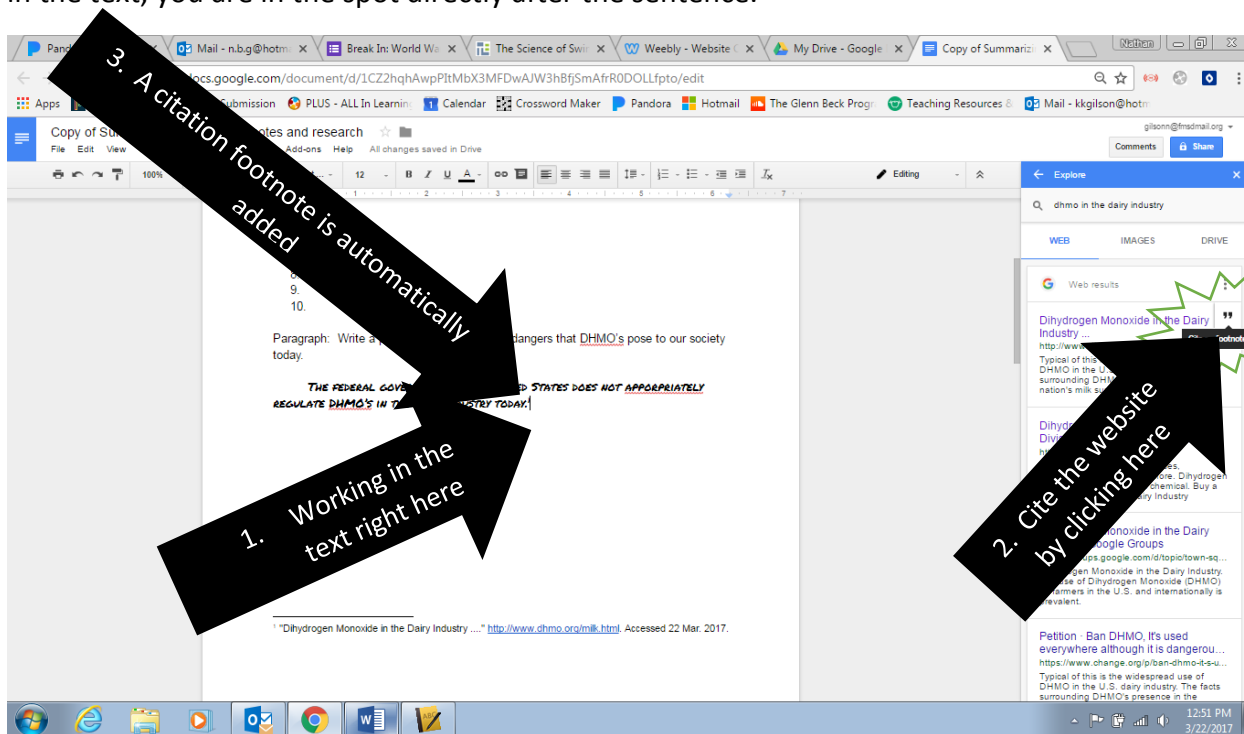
in the text, you are in the spot directly after the sentence.

Pando | Mail - n.b.g@hotm | Break In: World Wa | The Science of Swi | Weebly - Website | My Drive - Google | Copy of Summarizi

Nathan

docs.google.com/document/d/1CZ2hqhAwpPltMbX3MFDwAJW3hBfjSmAfrR0DOLLfpto/edit

Apps | Submission | PLUS - ALL In Learnin | Calendar | Crossword Maker | Pandora | Hotmail | The Glenn Beck Progr | Teaching Resources | Mail - kkgilson@hotm

Copy of Su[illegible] notes and research

File Edit View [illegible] Add-ons Help All changes saved in Drive

gilsonn@fmsdmail.org

Comments | Share

100% | 12 | B I U A | Editing

Explore

dhmo in the dairy industry

WEB | IMAGES | DRIVE

Web results

Dihydrogen Monoxide in the Dairy Industry ...
http://www.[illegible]
Typical of this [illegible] DHMO in the U.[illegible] surrounding DHM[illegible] nation's milk su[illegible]

Dihy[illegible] Divi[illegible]
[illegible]es, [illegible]ore. Dihydrogen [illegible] chemical. Buy a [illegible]airy Industry

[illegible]onoxide in the Dairy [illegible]oogle Groups
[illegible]ups.google.com/d/topic/town-sq...
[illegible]rogen Monoxide in the Dairy Industry. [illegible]se of Dihydrogen Monoxide (DHMO) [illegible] farmers in the U.S. and internationally is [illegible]revalent.

Petition · Ban DHMO, It's used everywhere although it is dangerou...
https://www.change.org/p/ban-dhmo-it-s-u...
Typical of this is the widespread use of DHMO in the U.S. dairy industry. The facts surrounding DHMO's presence in the

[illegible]footnote

9.
10.

Paragraph: Write a p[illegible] dangers that DHMO's pose to our society today.

The federal gove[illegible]ed States does not appropriately regulate DHMO's in t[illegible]ustry today.¹

¹ "Dihydrogen Monoxide in the Dairy Industry ...." http://www.dhmo.org/milk.html. Accessed 22 Mar. 2017.

3. A citation footnote is automatically added

1. Working in the text right here

2. Cite the website by clicking here

12:51 PM
3/22/2017